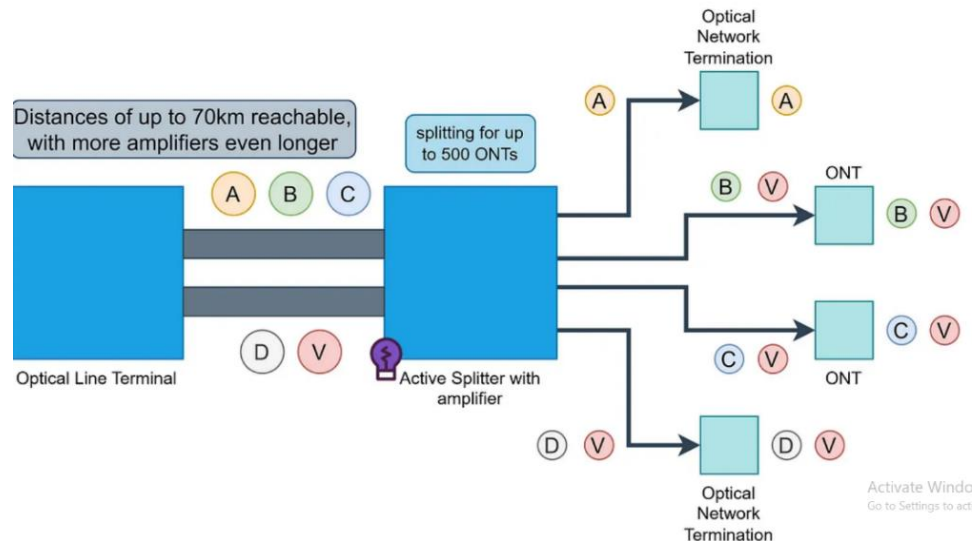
Optical Network Termination

Distances of up to 70km reachable, with more amplifiers even longer

splitting for up to 500 ONTs

A

A

A B C

B V

ONT

B V

Optical Line Terminal

D V

Active Splitter with amplifier

C V

C V

ONT

D V

D V

Optical Network Termination

Activate Windo
Go to Settings to ac